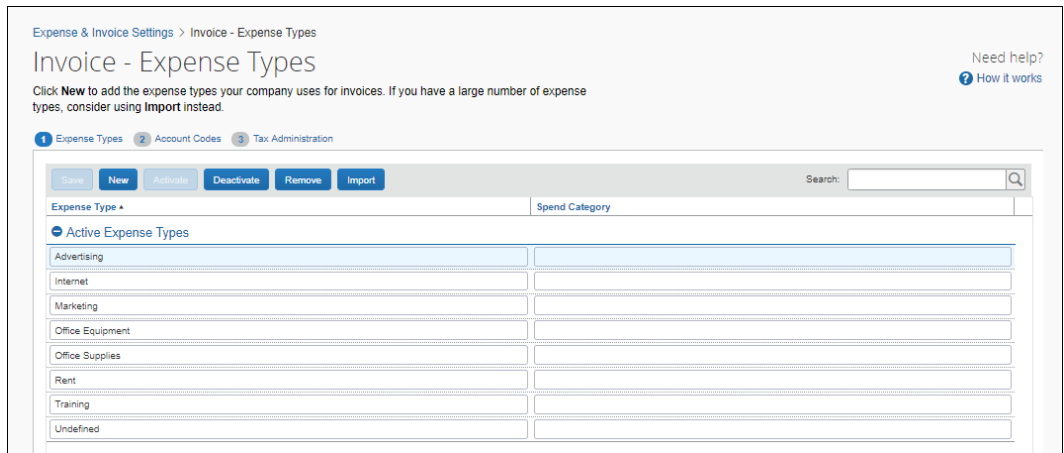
Expense & Invoice Settings > Invoice - Expense Types

Invoice - Expense Types

Need help?
How it works

Click **New** to add the expense types your company uses for invoices. If you have a large number of expense types, consider using **Import** instead.

1 Expense Types 2 Account Codes 3 Tax Administration

Save New Activate Deactivate Remove Import

Search:

| Expense Type ▲ | Spend Category |
|---|---|
| Active Expense Types | |
| Advertising | |
| Internet | |
| Marketing | |
| Office Equipment | |
| Office Supplies | |
| Rent | |
| Training | |
| Undefined | |